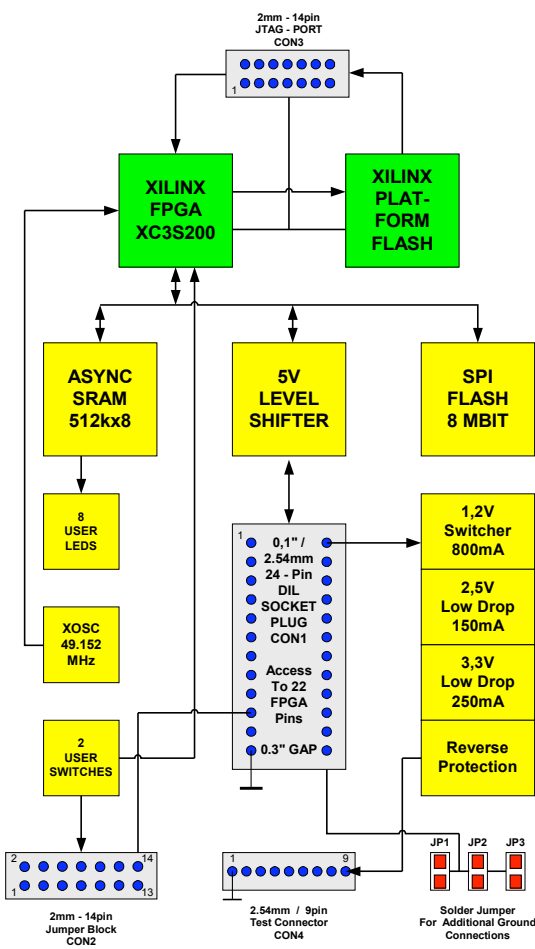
2mm - 14pin
JTAG - PORT
CON3

1

XILINX
FPGA
XC3S200

XILINX
PLATFORM
FLASH

ASYNC
SRAM
512kx8

5V
LEVEL
SHIFTER

SPI
FLASH
8 MBIT

8
USER
LEDS

XOSC
49.152
MHz

2
USER
SWITCHES

1

0,1" /
2.54mm
24 - Pin
DIL
SOCKET
PLUG
CON1

Access
To 22
FPGA
Pins

0.3" GAP

1,2V
Switcher
800mA

2,5V
Low Drop
150mA

3,3V
Low Drop
250mA

Reverse
Protection

2 14
1 13

2mm - 14pin
Jumper Block
CON2

1 9

2.54mm / 9pin
Test Connector
CON4

JP1 JP2 JP3

Solder Jumper
For Additional Ground
Connections